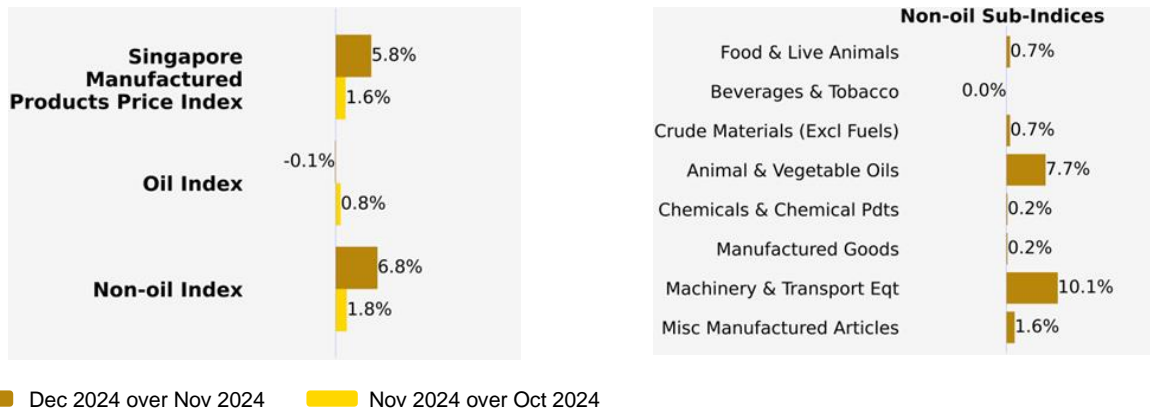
Singapore Manufactured Products Price Index
5.8%
1.6%
Oil Index
-0.1%
0.8%
Non-oil Index
6.8%
1.8%

Non-oil Sub-Indices
Food & Live Animals 0.7%
Beverages & Tobacco 0.0%
Crude Materials (Excl Fuels) 0.7%
Animal & Vegetable Oils 7.7%
Chemicals & Chemical Pdts 0.2%
Manufactured Goods 0.2%
Machinery & Transport Eqt 10.1%
Misc Manufactured Articles 1.6%

Dec 2024 over Nov 2024
Nov 2024 over Oct 2024